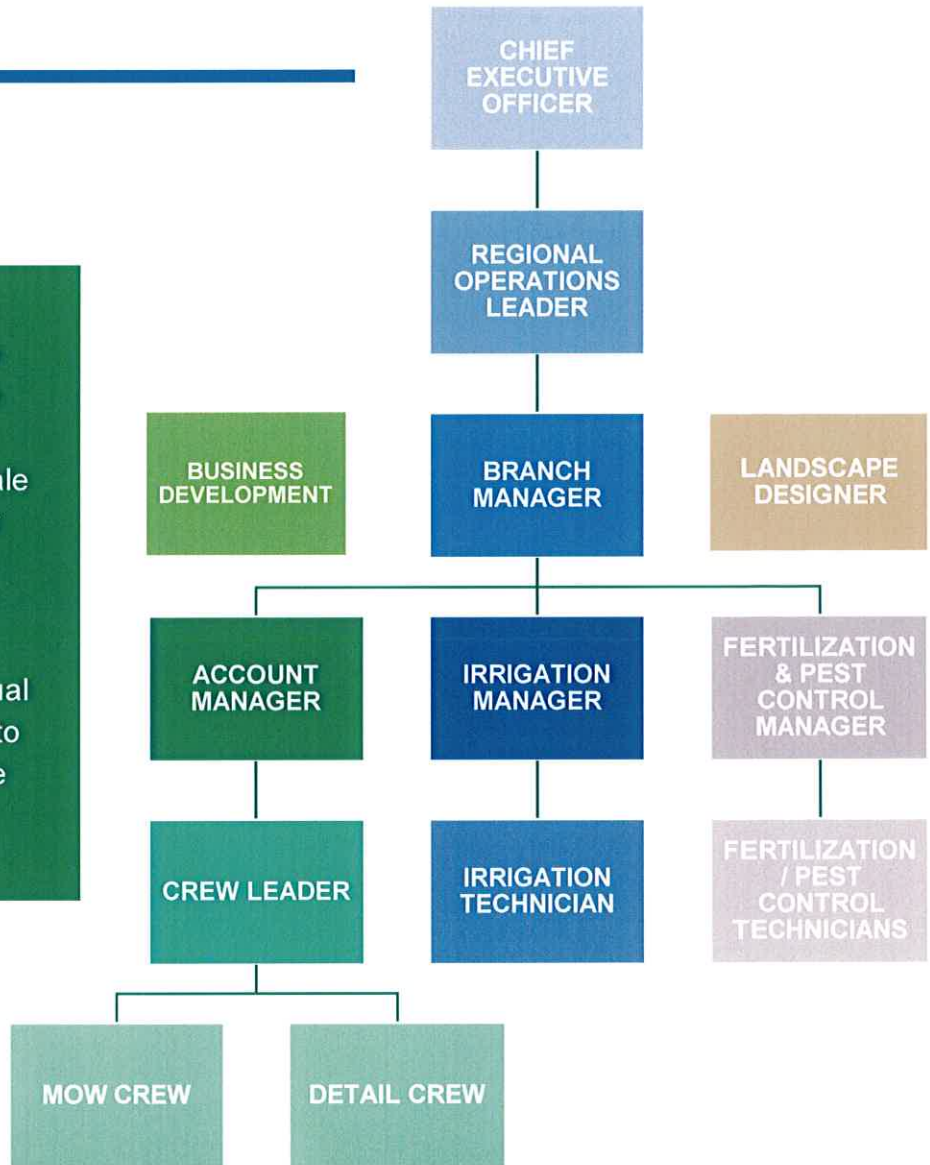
ale

ual
to
e

CHIEF EXECUTIVE OFFICER

REGIONAL OPERATIONS LEADER

BUSINESS DEVELOPMENT

BRANCH MANAGER

LANDSCAPE DESIGNER

ACCOUNT MANAGER

IRRIGATION MANAGER

FERTILIZATION & PEST CONTROL MANAGER

CREW LEADER

IRRIGATION TECHNICIAN

FERTILIZATION / PEST CONTROL TECHNICIANS

MOW CREW

DETAIL CREW